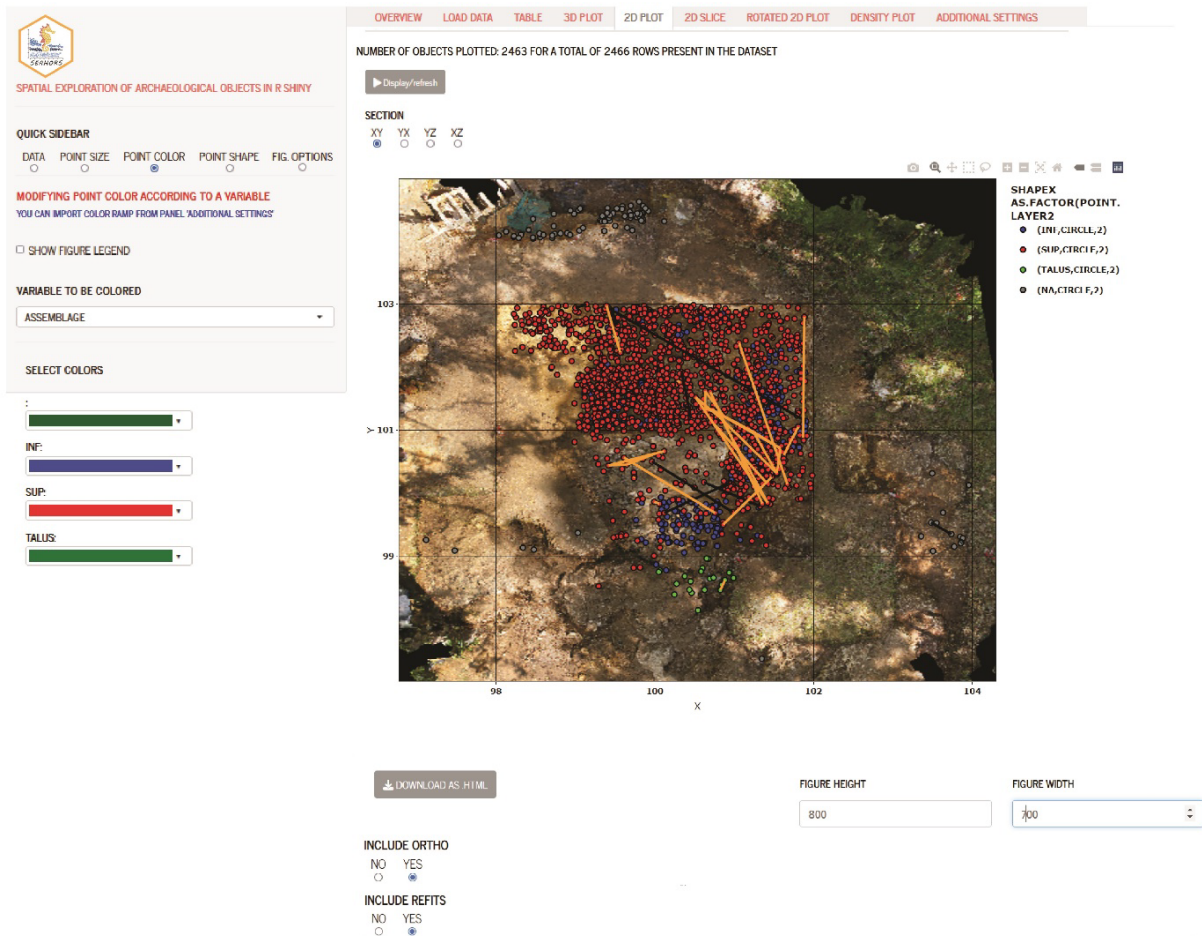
SEAHORS

SPATIAL EXPLORATION OF ARCHAEOLOGICAL OBJECTS IN R SHINY

QUICK SIDEBAR

DATA POINT SIZE POINT COLOR POINT SHAPE FIG. OPTIONS

MODIFYING POINT COLOR ACCORDING TO A VARIABLE

YOU CAN IMPORT COLOR RAMP FROM PANEL 'ADDITIONAL SETTINGS'

SHOW FIGURE LEGEND

VARIABLE TO BE COLORED

ASSEMBLAGE

SELECT COLORS

:

INF:

SUP:

TALUS:

OVERVIEW LOAD DATA TABLE 3D PLOT 2D PLOT 2D SLICE ROTATED 2D PLOT DENSITY PLOT ADDITIONAL SETTINGS

NUMBER OF OBJECTS PLOTTED: 2463 FOR A TOTAL OF 2466 ROWS PRESENT IN THE DATASET

Display/refresh

SECTION

XY YX YZ XZ

SHAPEX AS.FACTOR(POINT. LAYER2

(INF,CIRCLE,2)
(SUP,CIRCLE,2)
(TALUS,CIRCLE,2)
(NA,CIRCLE,2)

103

Y 101

99

98 100 102 104

X

DOWNLOAD AS HTML

FIGURE HEIGHT

800

FIGURE WIDTH

700

INCLUDE ORTHO

NO YES

INCLUDE REFITS

NO YES